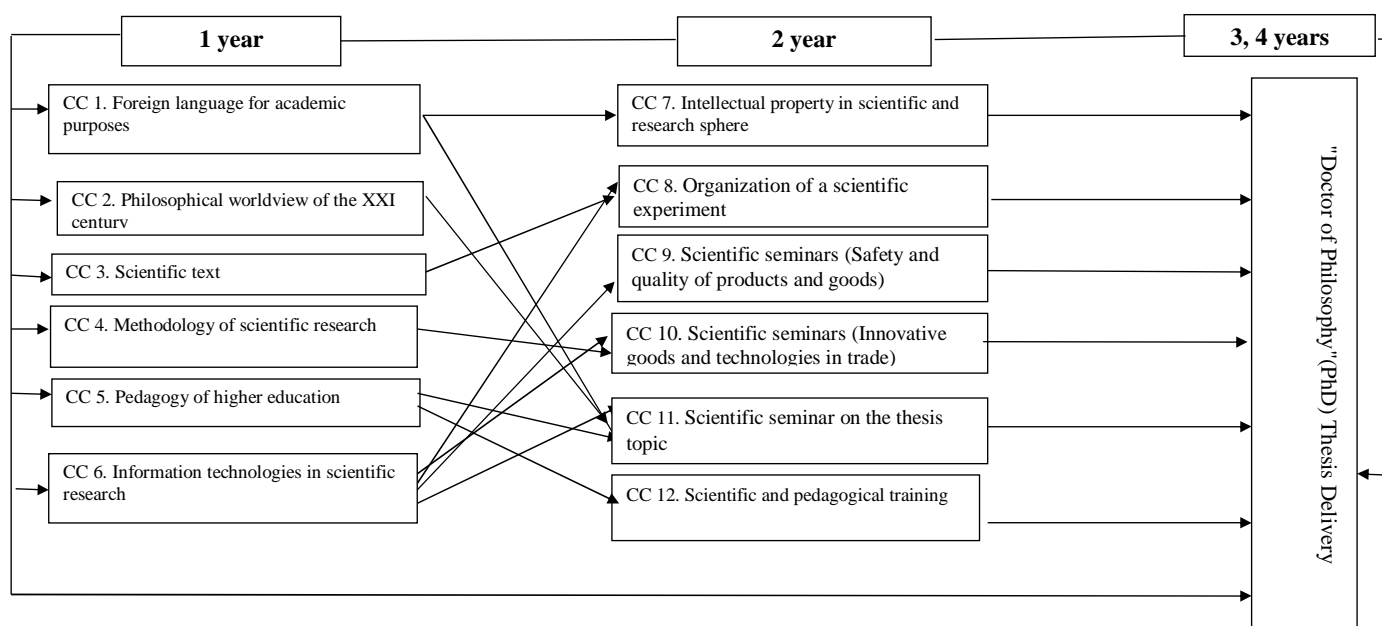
1 year

2 year

3, 4 years

CC 1. Foreign language for academic purposes

CC 2. Philosophical worldview of the XXI century

CC 3. Scientific text

CC 4. Methodology of scientific research

CC 5. Pedagogy of higher education

CC 6. Information technologies in scientific research

CC 7. Intellectual property in scientific and research sphere

CC 8. Organization of a scientific experiment

CC 9. Scientific seminars (Safety and quality of products and goods)

CC 10. Scientific seminars (Innovative goods and technologies in trade)

CC 11. Scientific seminar on the thesis topic

CC 12. Scientific and pedagogical training

"Doctor of Philosophy"(PhD) Thesis Delivery